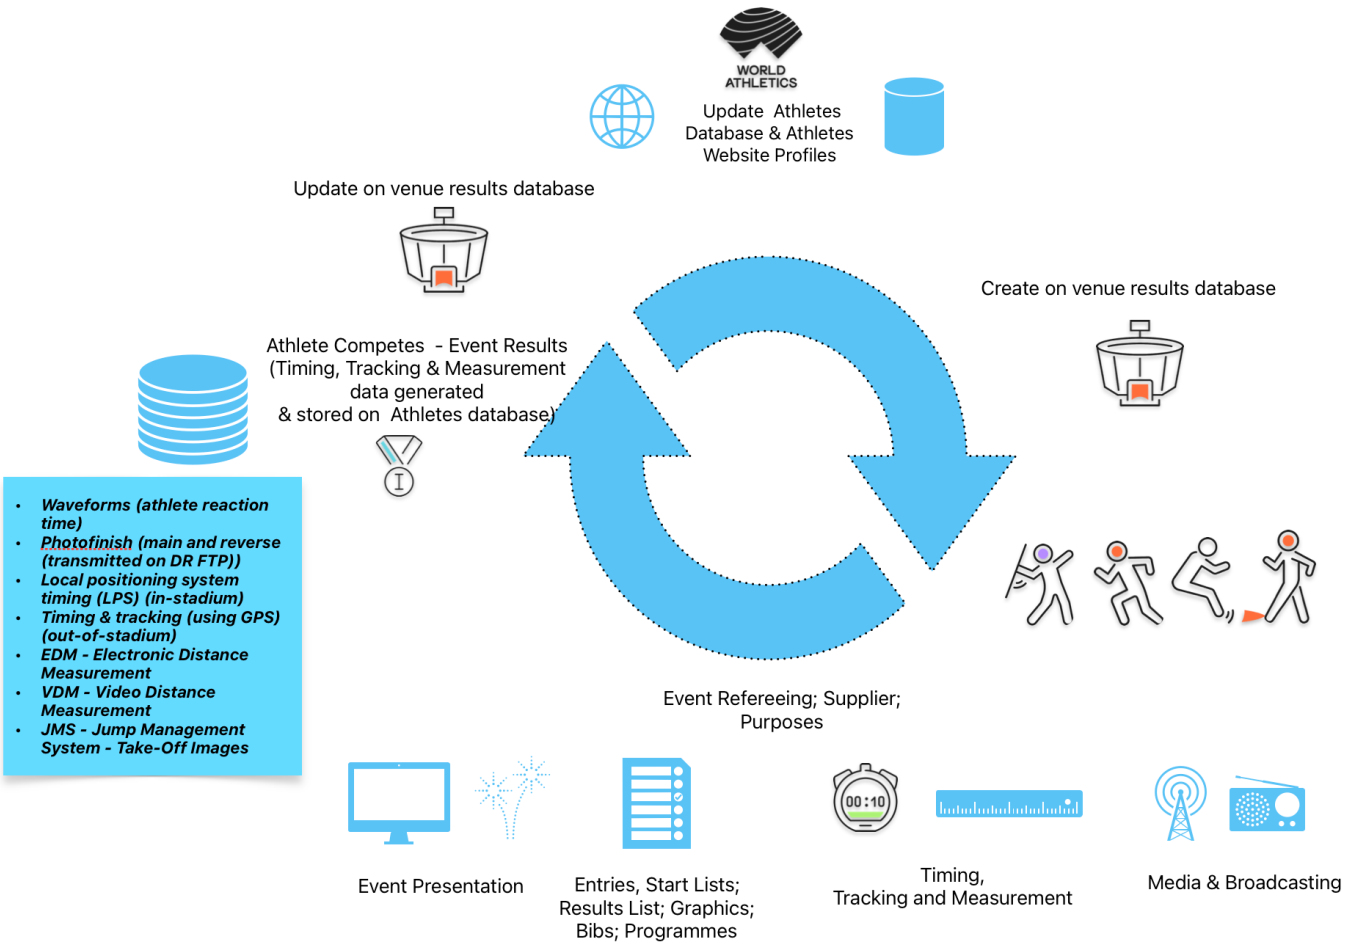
WORLD ATHLETICS

Update Athletes Database & Athletes Website Profiles

Update on venue results database

Create on venue results database

Athlete Competes - Event Results (Timing, Tracking & Measurement data generated & stored on Athletes database)

- Waveforms (athlete reaction time)
- Photofinish (main and reverse (transmitted on DR FTP))
- Local positioning system timing (LPS) (in-stadium)
- Timing & tracking (using GPS) (out-of-stadium)
- EDM - Electronic Distance Measurement
- VDM - Video Distance Measurement
- JMS - Jump Management System - Take-Off Images

Event Refereeing; Supplier; Purposes

00:10

Event Presentation

Entries, Start Lists; Results List; Graphics; Bibs; Programmes

Timing, Tracking and Measurement

Media & Broadcasting